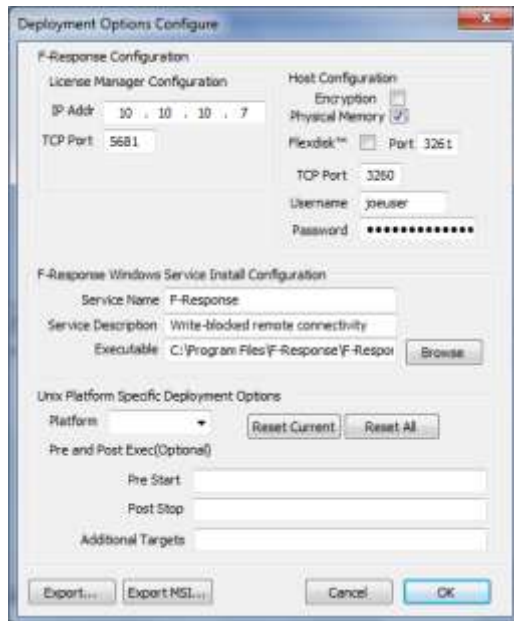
Deployment Options Configure

F-Response Configuration

License Manager Configuration

IP Addr 10 . 10 . 10 . 7

TCP Port 5681

Host Configuration

Encryption

Physical Memory

Flexdisk™ Port 3261

TCP Port 3260

Username joeuser

Password ••••••••••••••

F-Response Windows Service Install Configuration

Service Name F-Response

Service Description Write-blocked remote connectivity

Executable C:\Program Files\F-Response\F-Respor

Browse

Unix Platform Specific Deployment Options

Platform

Reset Current

Reset All

Pre and Post Exec(Optional)

Pre Start

Post Stop

Additional Targets

Export...

Export MSI...

Cancel

OK